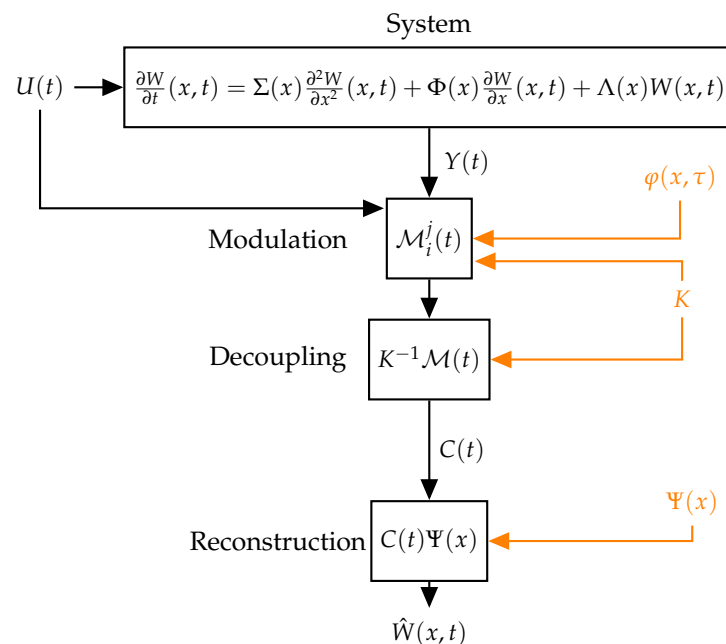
System

$U(t)$

$\frac{\partial W}{\partial t}(x,t) = \Sigma(x)\frac{\partial^2 W}{\partial x^2}(x,t) + \Phi(x)\frac{\partial W}{\partial x}(x,t) + \Lambda(x)W(x,t)$

$Y(t)$

$\varphi(x,\tau)$

Modulation

$\mathcal{M}_i^j(t)$

$K$

Decoupling

$K^{-1}\mathcal{M}(t)$

$C(t)$

$\Psi(x)$

Reconstruction

$C(t)\Psi(x)$

$\hat{W}(x,t)$